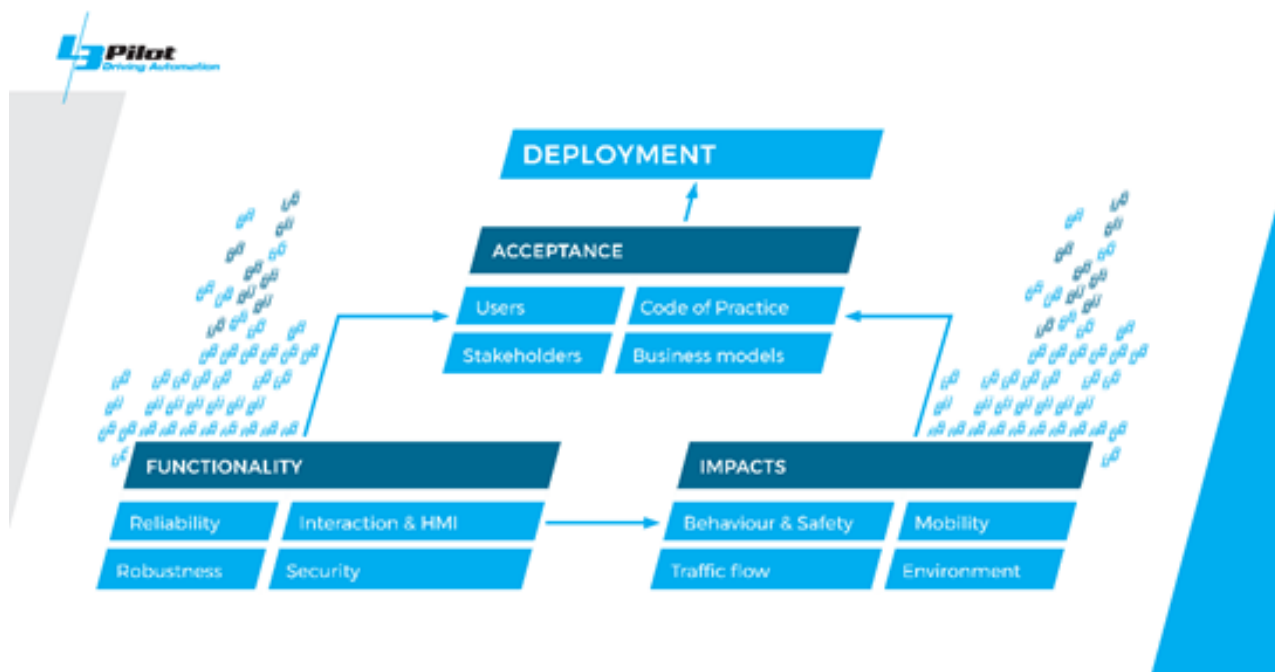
L3Pilot
Driving Automation

DEPLOYMENT

ACCEPTANCE

Users

Code of Practice

Stakeholders

Business models

FUNCTIONALITY

Reliability

Interaction & HMI

Robustness

Security

IMPACTS

Behaviour & Safety

Mobility

Traffic flow

Environment